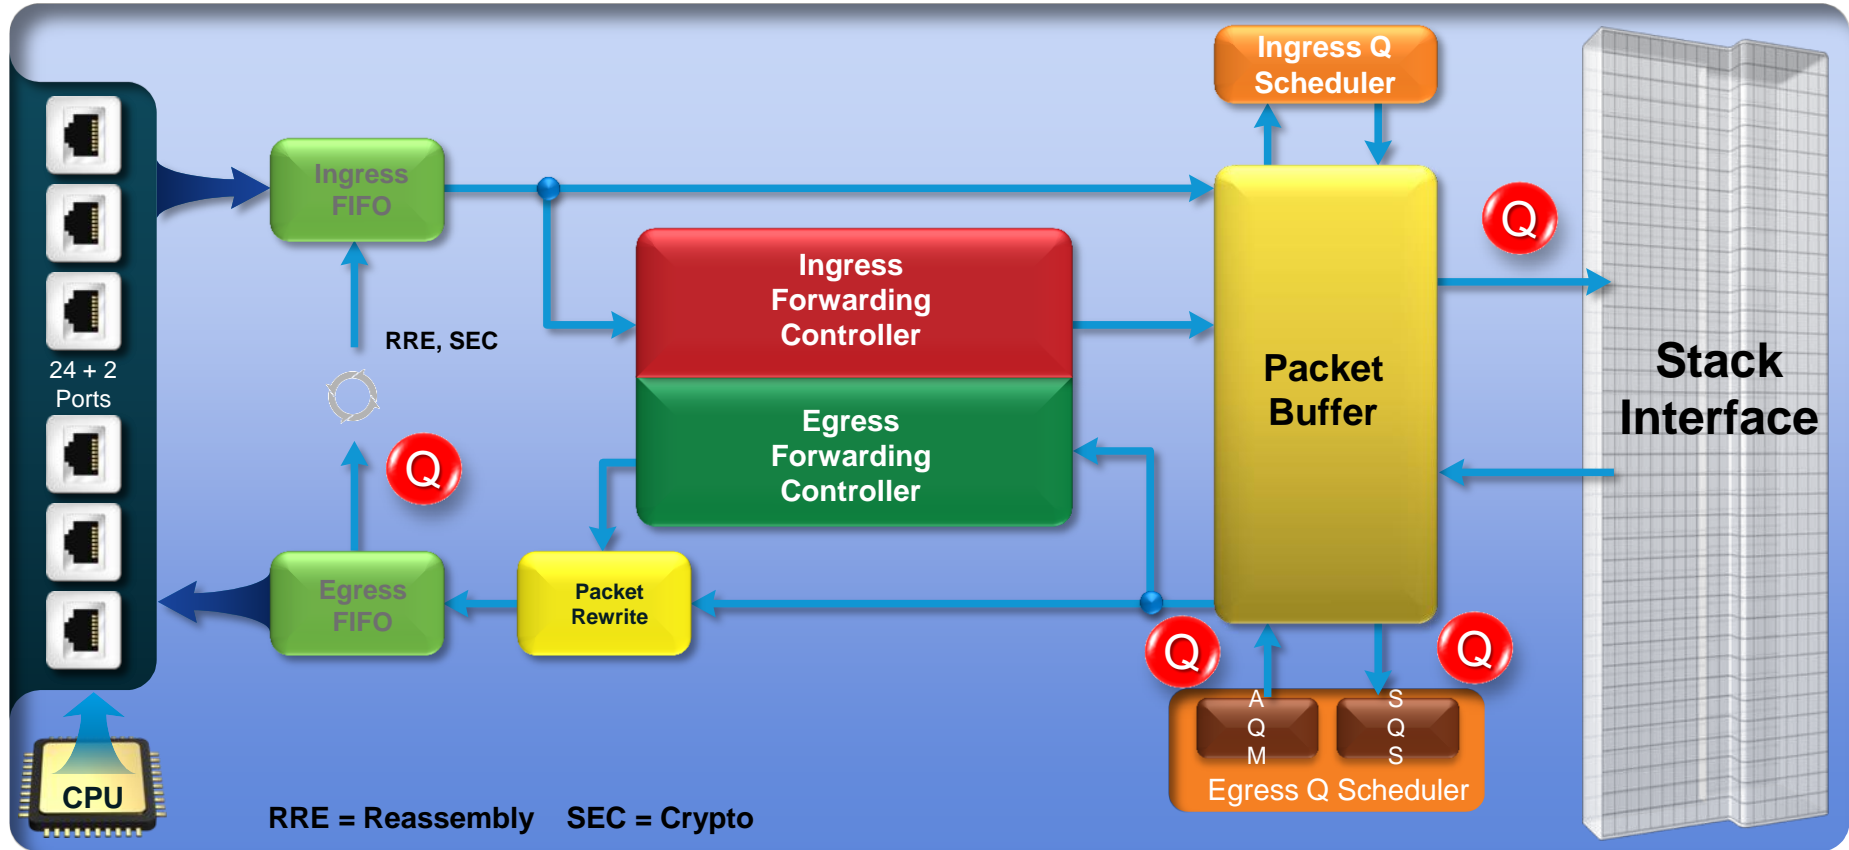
Ingress Q Scheduler

Ingress FIFO

Q

Ingress Forwarding Controller

RRE, SEC

24 + 2 Ports

Packet Buffer

Stack Interface

Egress Forwarding Controller

Q

Egress FIFO

Packet Rewrite

Q

Q

A Q M

S Q S

Egress Q Scheduler

CPU

RRE = Reassembly SEC = Crypto